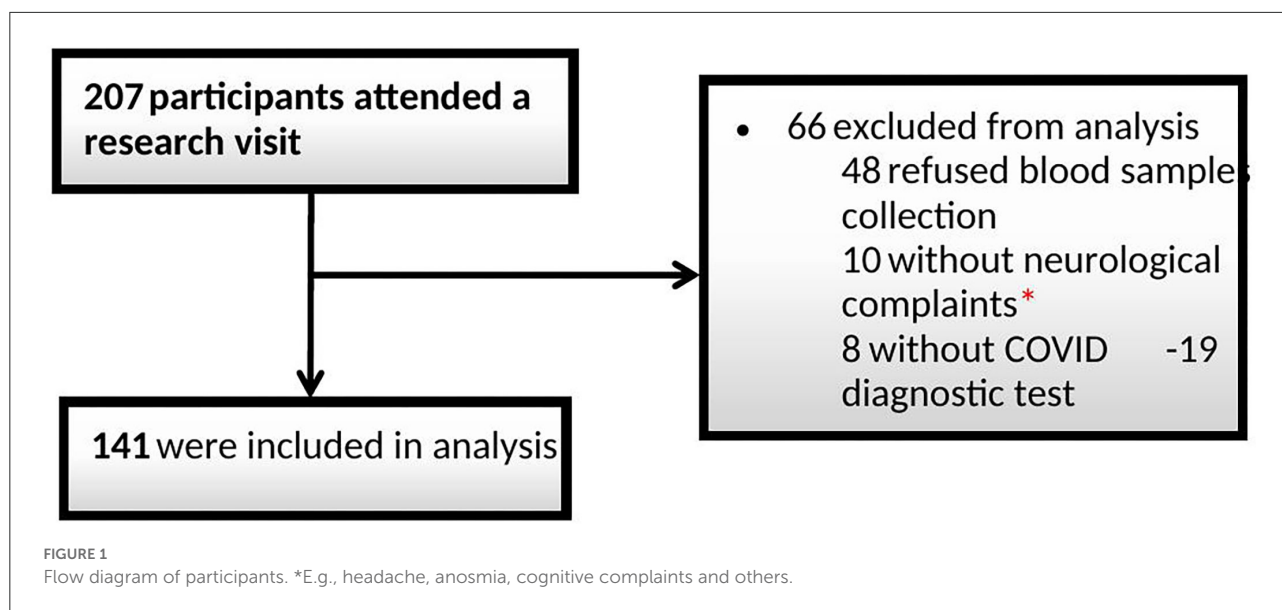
207 participants attended a research visit

• 66 excluded from analysis
48 refused blood samples collection
10 without neurological complaints*
8 without COVID -19 diagnostic test

141 were included in analysis

FIGURE 1
Flow diagram of participants. *E.g., headache, anosmia, cognitive complaints and others.